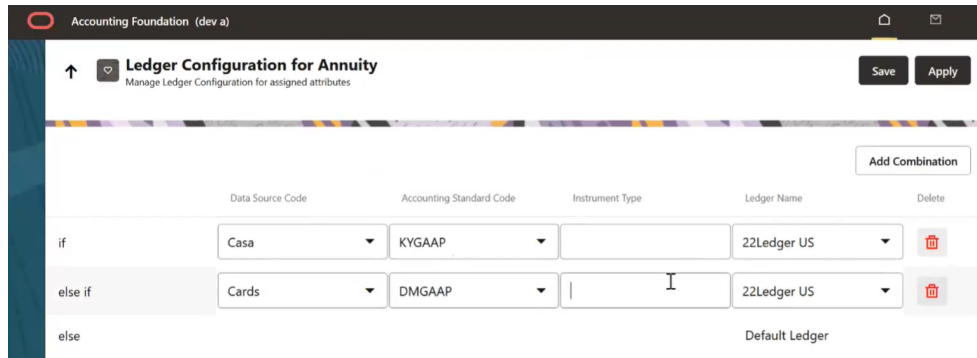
Accounting Foundation (dev a)

Ledger Configuration for Annuity
Manage Ledger Configuration for assigned attributes

Save
Apply

Add Combination

| | Data Source Code | Accounting Standard Code | Instrument Type | Ledger Name | Delete |
|---|---|---|---|---|---|
| if | Casa | KYGAAP | | 22Ledger US | |
| else if | Cards | DMGAAP | | 22Ledger US | |
| else | | | | Default Ledger | |